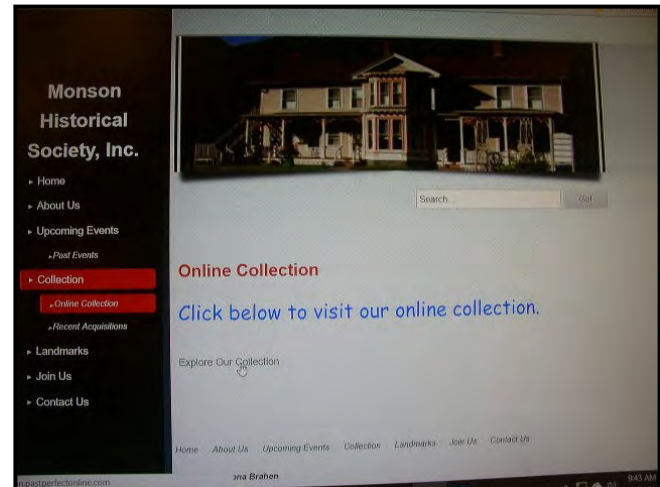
Monson Historical Society, Inc.

Home

About Us

Upcoming Events

Past Events

Collection

Online Collection

Recent Acquisitions

Landmarks

Join Us

Contact Us

Search...

Go!

Online Collection

Click below to visit our online collection.

Explore Our Collection

Home About Us Upcoming Events Collection Landmarks Join Us Contact Us

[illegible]ona Brahen

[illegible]pastperfectonline.com

9:43 AM